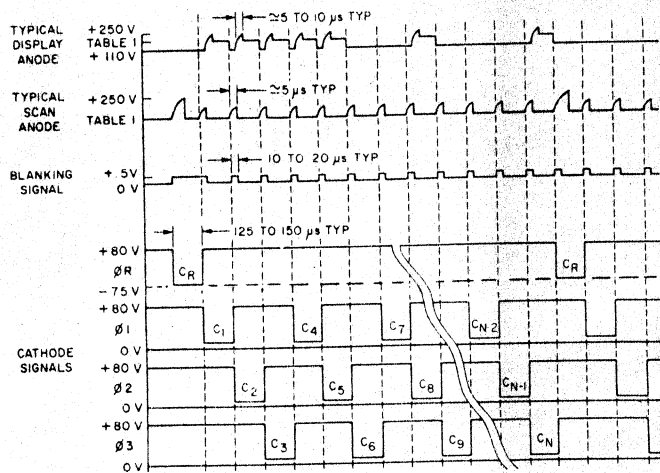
TYPICAL DISPLAY ANODE
+250 V
TABLE 1
+110 V
≃5 TO 10 μs TYP

TYPICAL SCAN ANODE
+250 V
TABLE 1
≃5 μs TYP

BLANKING SIGNAL
+5 V
0 V
10 TO 20 μs TYP

125 TO 150 μs TYP
+80 V
ØR
$C_R$
$C_R$
-75 V
+80 V
Ø1
$C_1$
$C_4$
$C_7$
$C_{N-2}$
CATHODE SIGNALS
0 V
+80 V
Ø2
$C_2$
$C_5$
$C_8$
$C_{N-1}$
0 V
+80 V
Ø3
$C_3$
$C_6$
$C_9$
$C_N$
0 V